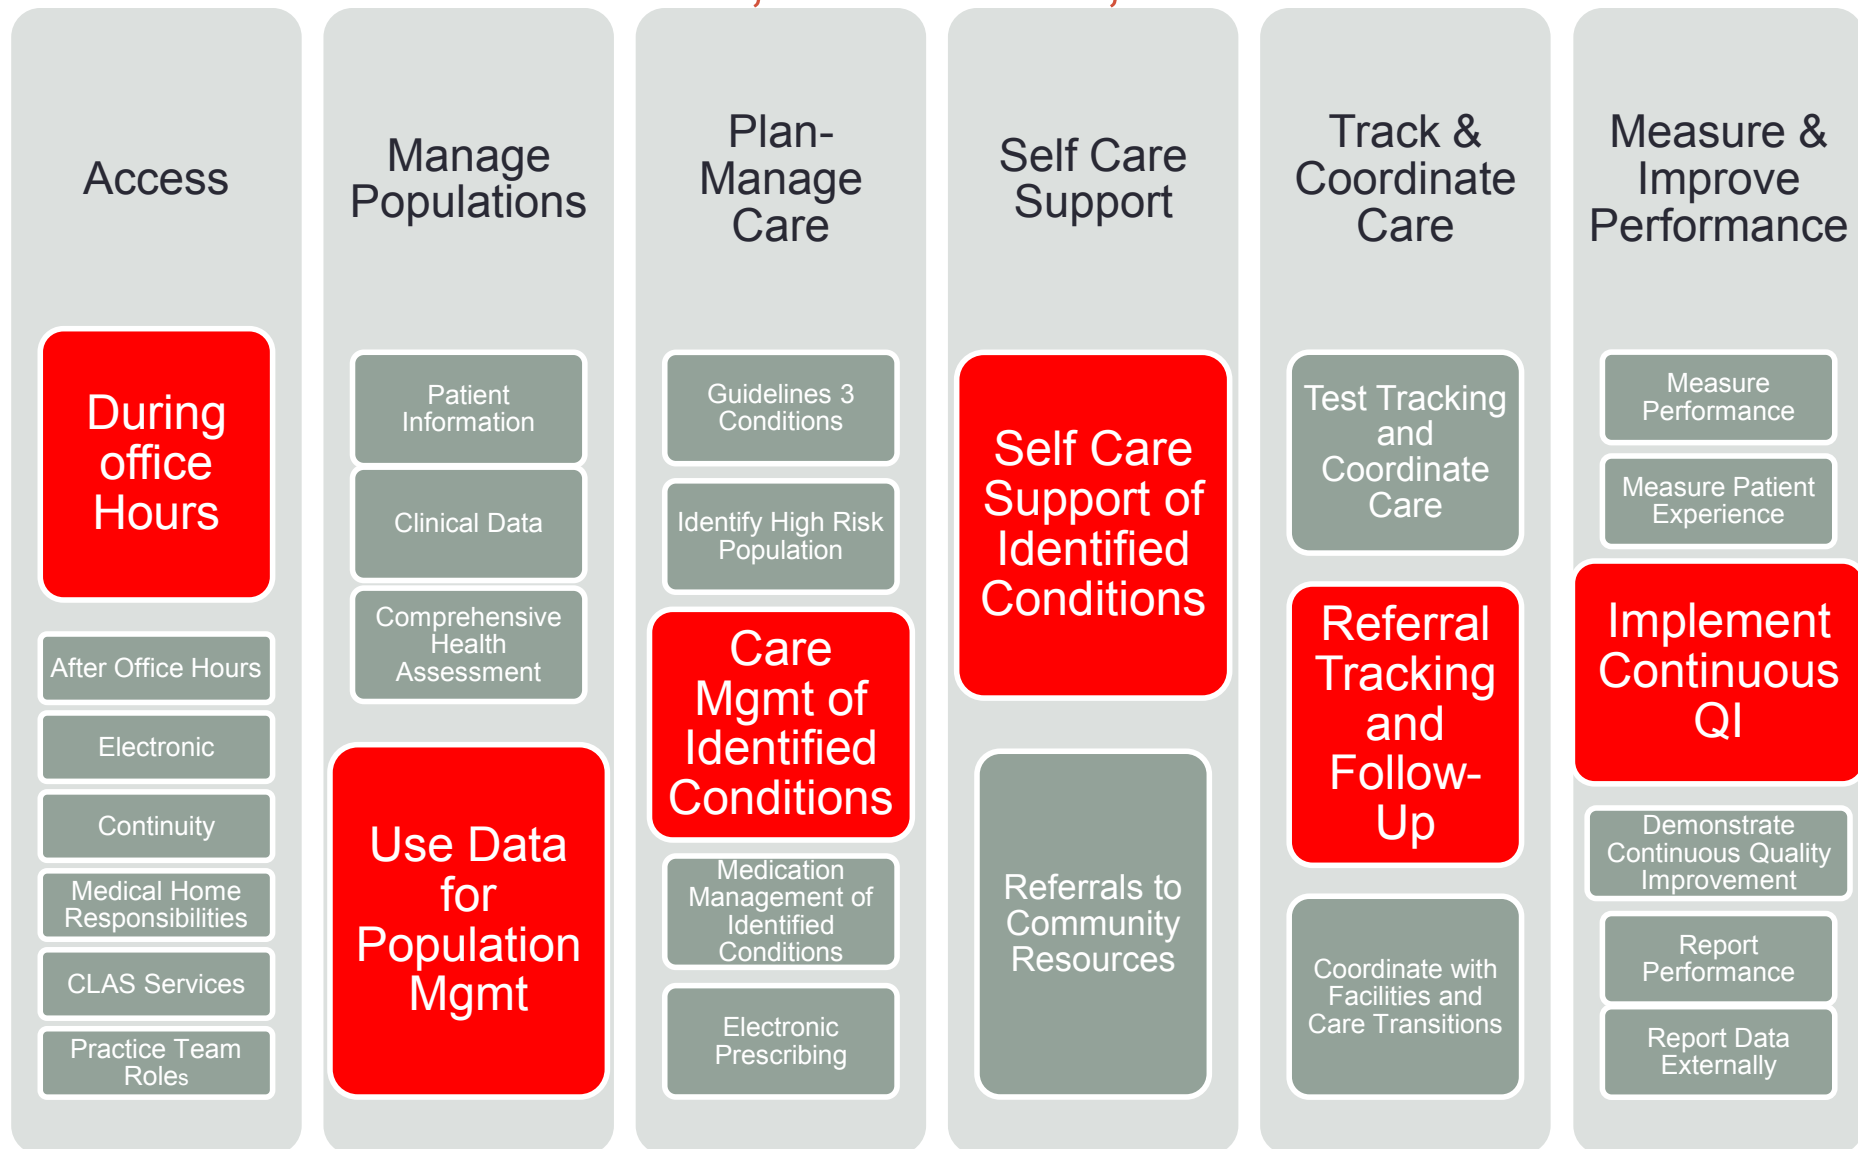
Access

During office Hours

After Office Hours

Electronic

Continuity

Medical Home Responsibilities

CLAS Services

Practice Team Roles

Manage Populations

Patient Information

Clinical Data

Comprehensive Health Assessment

Use Data for Population Mgmt

Plan-Manage Care

Guidelines 3 Conditions

Identify High Risk Population

Care Mgmt of Identified Conditions

Medication Management of Identified Conditions

Electronic Prescribing

Self Care Support

Self Care Support of Identified Conditions

Referrals to Community Resources

Track & Coordinate Care

Test Tracking and Coordinate Care

Referral Tracking and Follow-Up

Coordinate with Facilities and Care Transitions

Measure & Improve Performance

Measure Performance

Measure Patient Experience

Implement Continuous QI

Demonstrate Continuous Quality Improvement

Report Performance

Report Data Externally